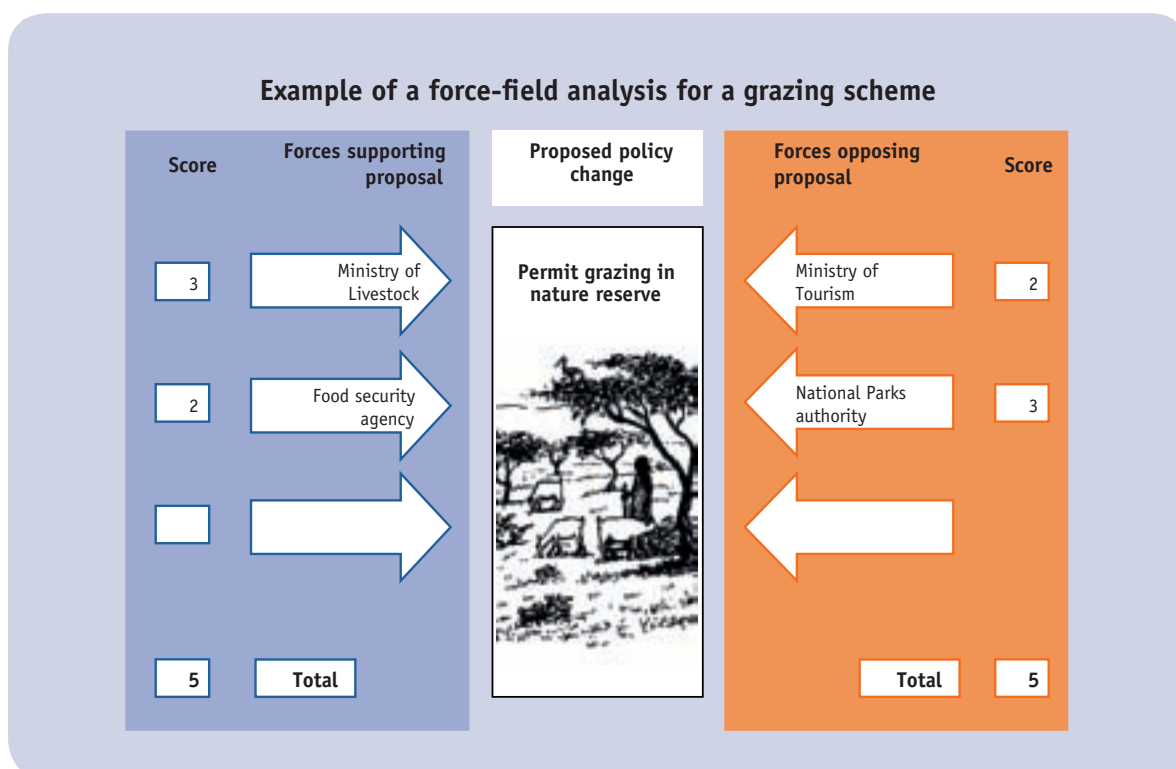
Example of a force-field analysis for a grazing scheme

Score

Forces supporting proposal

3

Ministry of Livestock

2

Food security agency

5

Total

Proposed policy change

Permit grazing in nature reserve

Forces opposing proposal

Score

Ministry of Tourism

2

National Parks authority

3

Total

5